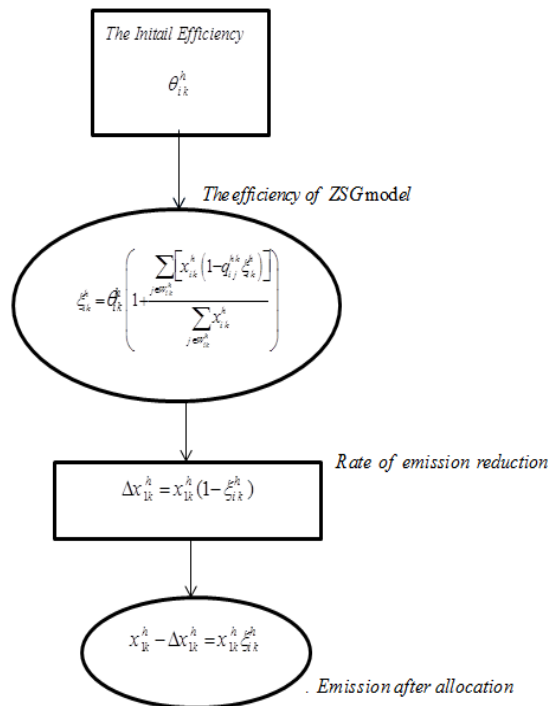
The Initail Efficiency

$\theta_{ik}^{h}$

The efficiency of ZSG model

$\xi_{1k}^{h}=\theta_{1k}^{h}\left(1+\frac{\sum_{j\in m_{ik}^{h}}\left[x_{ik}^{h}\left(1-q_{ij}^{hk}\xi_{ik}^{h}\right)\right]}{\sum_{j\in m_{ik}^{h}}x_{ik}^{h}}\right)$

Rate of emission reduction

$\Delta x_{1k}^{h}=x_{1k}^{h}(1-\xi_{ik}^{h})$

$x_{1k}^{h}-\Delta x_{1k}^{h}=x_{1k}^{h}\xi_{ik}^{h}$

. Emission after allocation